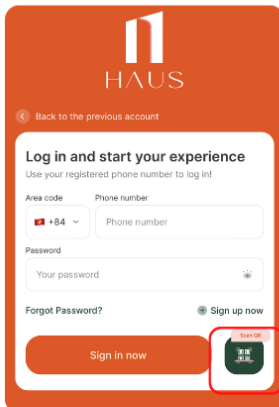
HAUS

Back to the previous account

Log in and start your experience
Use your registered phone number to log in!

Area code
+84

Phone number
Phone number

Password
Your password

Forgot Password?

Sign up now

Sign in now

Scan QR